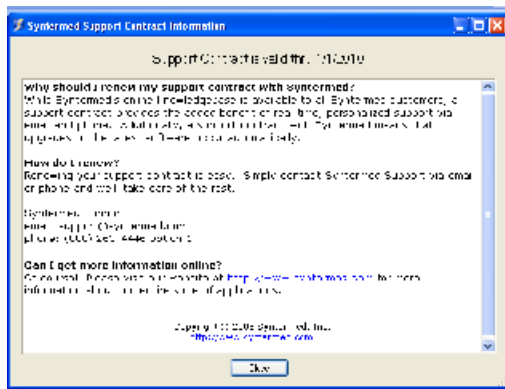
Symtermed Support Contract Information

Support Contract is valid thru 1/1/2010

why should I renew my support contract with Symtermed?

While Symtermed's online knowledgebase is available to all Symtermed customers, a support contract provides the added benefit of real-time, personalized support via email and phone. Additionally, as a contract holder, all Symtermed upgrades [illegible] to you free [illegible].

How do I renew?

Renewing your support contract is easy. Simply contact Symtermed Support via email or phone and we'll take care of the rest.

Symtermed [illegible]
email: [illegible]
phone: (000) 555-4443 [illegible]

Can I get more information online?

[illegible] our website at http://www.symtermed.com for more information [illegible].

Copyright © 2008 Symtermed, Inc.
http://www.symtermed.com

Okay